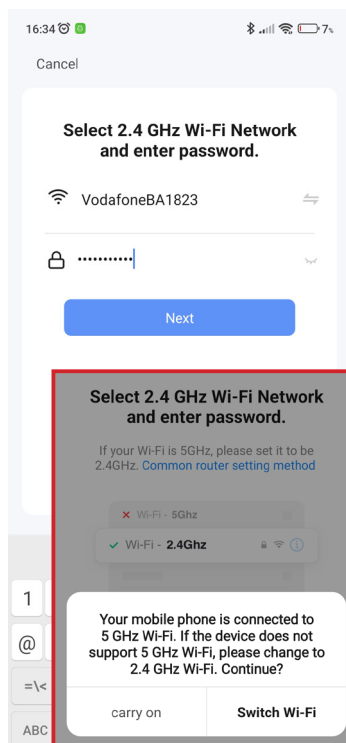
16:34 7%

Cancel

Select 2.4 GHz Wi-Fi Network and enter password.

VodafoneBA1823

•••••••••••

Next

Select 2.4 GHz Wi-Fi Network and enter password.

If your Wi-Fi is 5GHz, please set it to be 2.4GHz. Common router setting method

Wi-Fi - 5Ghz

Wi-Fi - 2.4Ghz

1

@

=\<

ABC

Your mobile phone is connected to 5 GHz Wi-Fi. If the device does not support 5 GHz Wi-Fi, please change to 2.4 GHz Wi-Fi. Continue?

carry on

Switch Wi-Fi